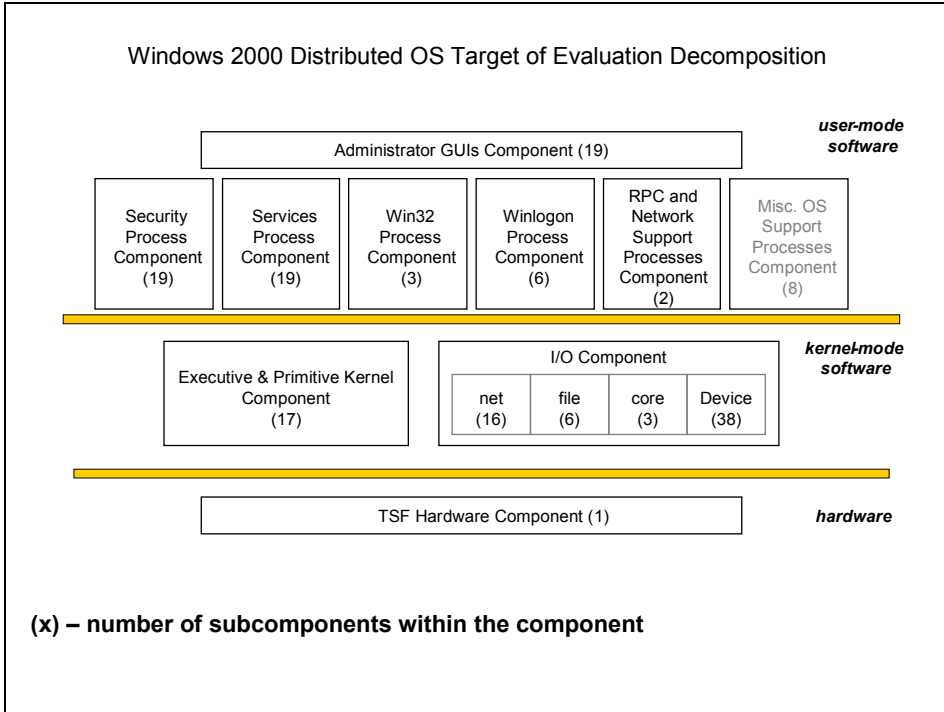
Windows 2000 Distributed OS Target of Evaluation Decomposition

Administrator GUIs Component (19)

user-mode software

Security Process Component (19)

Services Process Component (19)

Win32 Process Component (3)

Winlogon Process Component (6)

RPC and Network Support Processes Component (2)

Misc. OS Support Processes Component (8)

Executive & Primitive Kernel Component (17)

I/O Component

| net (16) | file (6) | core (3) | Device (38) |
|---|---|---|---|

kernel-mode software

TSF Hardware Component (1)

hardware

(x) – number of subcomponents within the component